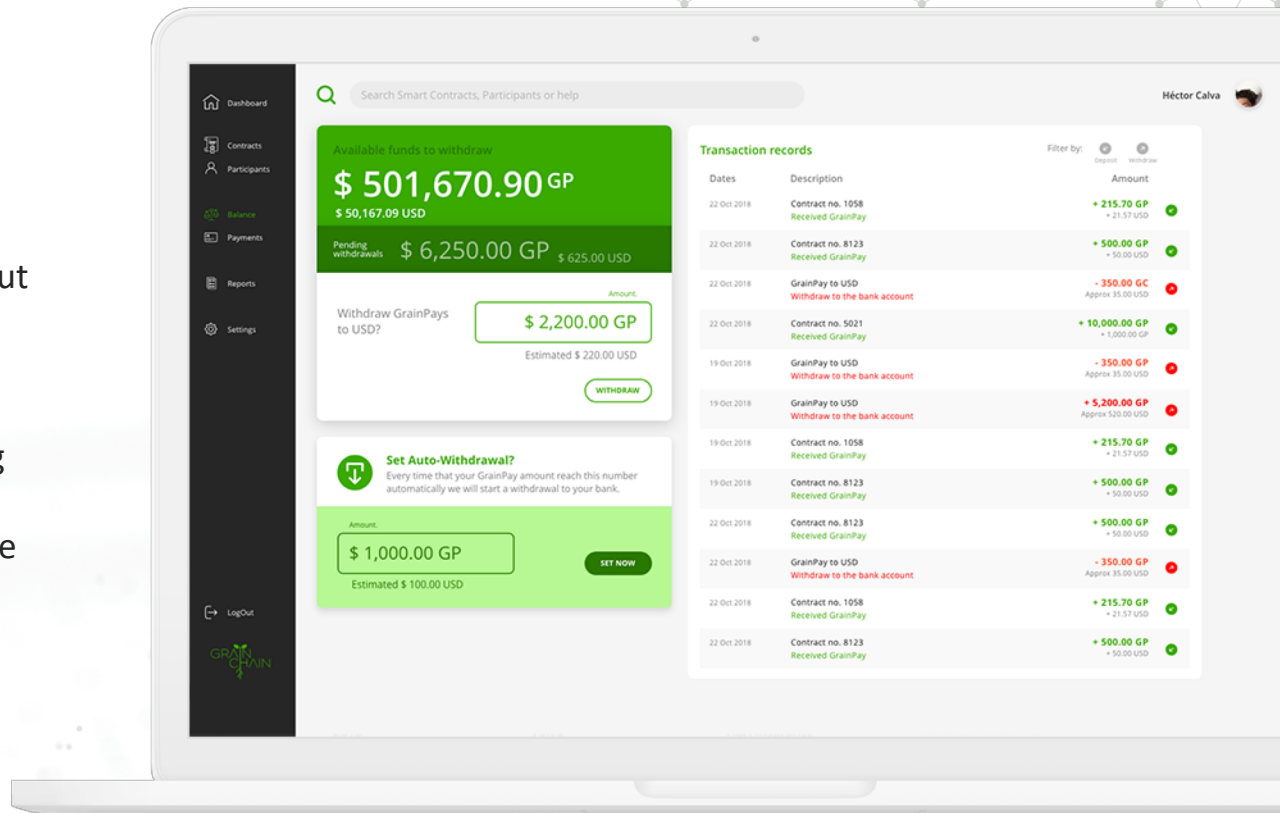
ut

g

e

Dashboard
Contracts
Participants
Balance
Payments
Reports
Settings
LogOut
GRAIN CHAIN

Search Smart Contracts, Participants or help

Héctor Calva

Available funds to withdraw
$ 501,670.90 GP
$ 50,167.09 USD
Pending withdrawals $ 6,250.00 GP $ 625.00 USD

Withdraw GrainPays to USD?
Amount.
$ 2,200.00 GP
Estimated $ 220.00 USD
WITHDRAW

Set Auto-Withdrawal?
Every time that your GrainPay amount reach this number automatically we will start a withdrawal to your bank.
Amount.
$ 1,000.00 GP
Estimated $ 100.00 USD
SET NOW

Transaction records
Filter by: Deposit Withdraw

| Dates | Description | Amount |
|---|---|---|
| 22 Oct 2018 | Contract no. 1058 Received GrainPay | + 215.70 GP + 21.57 USD |
| 22 Oct 2018 | Contract no. 8123 Received GrainPay | + 500.00 GP + 50.00 USD |
| 22 Oct 2018 | GrainPay to USD Withdraw to the bank account | - 350.00 GC Approx 35.00 USD |
| 22 Oct 2018 | Contract no. 5021 Received GrainPay | + 10,000.00 GP + 1,000.00 GP |
| 19 Oct 2018 | GrainPay to USD Withdraw to the bank account | - 350.00 GP Approx 35.00 USD |
| 19 Oct 2018 | GrainPay to USD Withdraw to the bank account | + 5,200.00 GP Approx 520.00 USD |
| 19 Oct 2018 | Contract no. 1058 Received GrainPay | + 215.70 GP + 21.57 USD |
| 19 Oct 2018 | Contract no. 8123 Received GrainPay | + 500.00 GP + 50.00 USD |
| 22 Oct 2018 | Contract no. 8123 Received GrainPay | + 500.00 GP + 50.00 USD |
| 22 Oct 2018 | GrainPay to USD Withdraw to the bank account | - 350.00 GP Approx 35.00 USD |
| 22 Oct 2018 | Contract no. 1058 Received GrainPay | + 215.70 GP + 21.57 USD |
| 22 Oct 2018 | Contract no. 8123 Received GrainPay | + 500.00 GP + 50.00 USD |